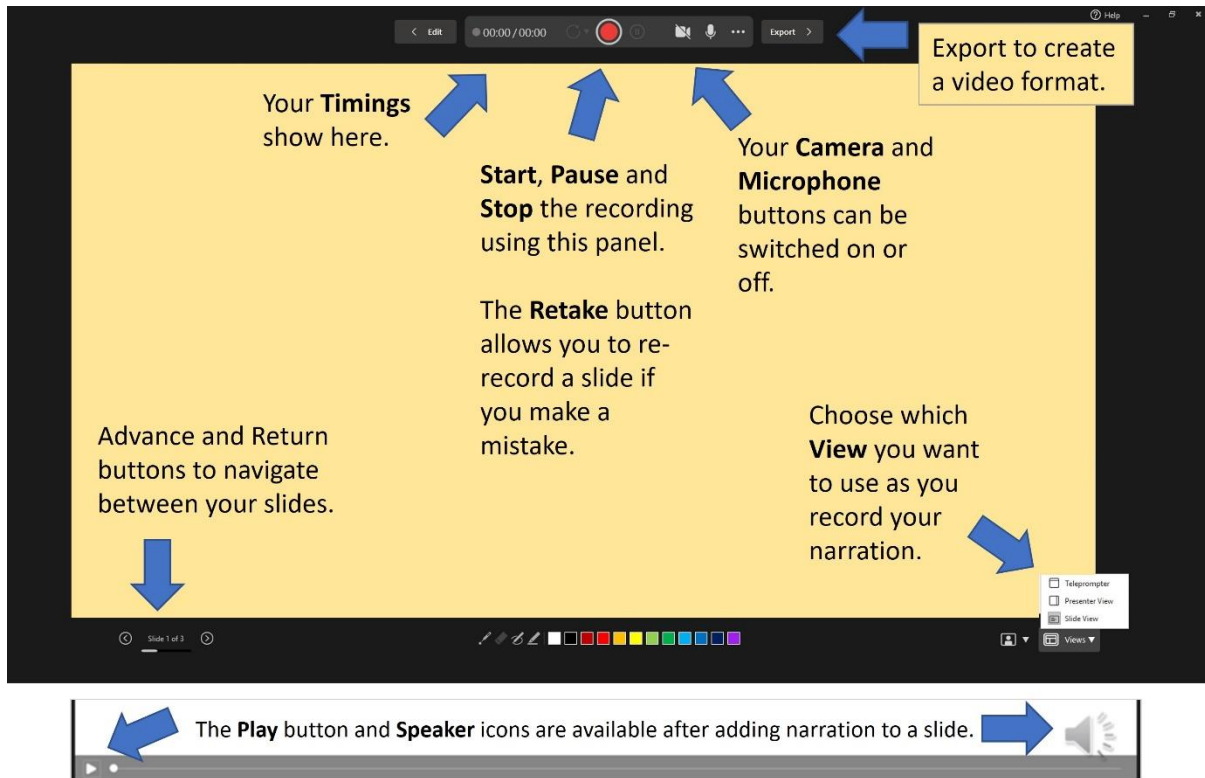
Help

< Edit 00:00 / 00:00 Export >

Export to create a video format.

Your **Timings** show here.

**Start**, **Pause** and **Stop** the recording using this panel.

The **Retake** button allows you to re-record a slide if you make a mistake.

Your **Camera** and **Microphone** buttons can be switched on or off.

Advance and Return buttons to navigate between your slides.

Choose which **View** you want to use as you record your narration.

Teleprompter
Presenter View
Slide View

Slide 1 of 3

Views

The **Play** button and **Speaker** icons are available after adding narration to a slide.